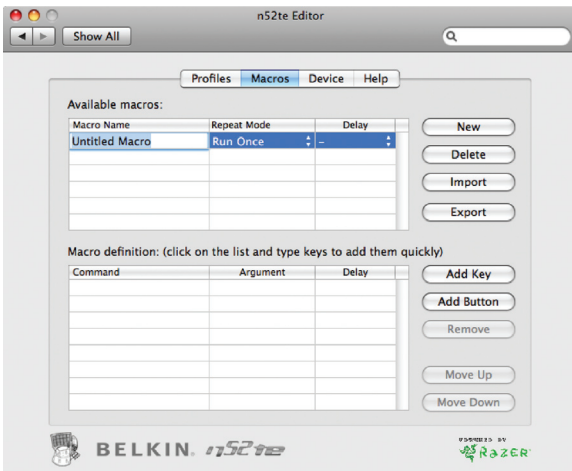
n52te Editor

Show All

Profiles Macros Device Help

Available macros:

| Macro Name | Repeat Mode | Delay |
|---|---|---|
| Untitled Macro | Run Once | – |

New
Delete
Import
Export

Macro definition: (click on the list and type keys to add them quickly)

| Command | Argument | Delay |
|---|---|---|

Add Key
Add Button
Remove
Move Up
Move Down

BELKIN. n52te

POWERED BY RAZER